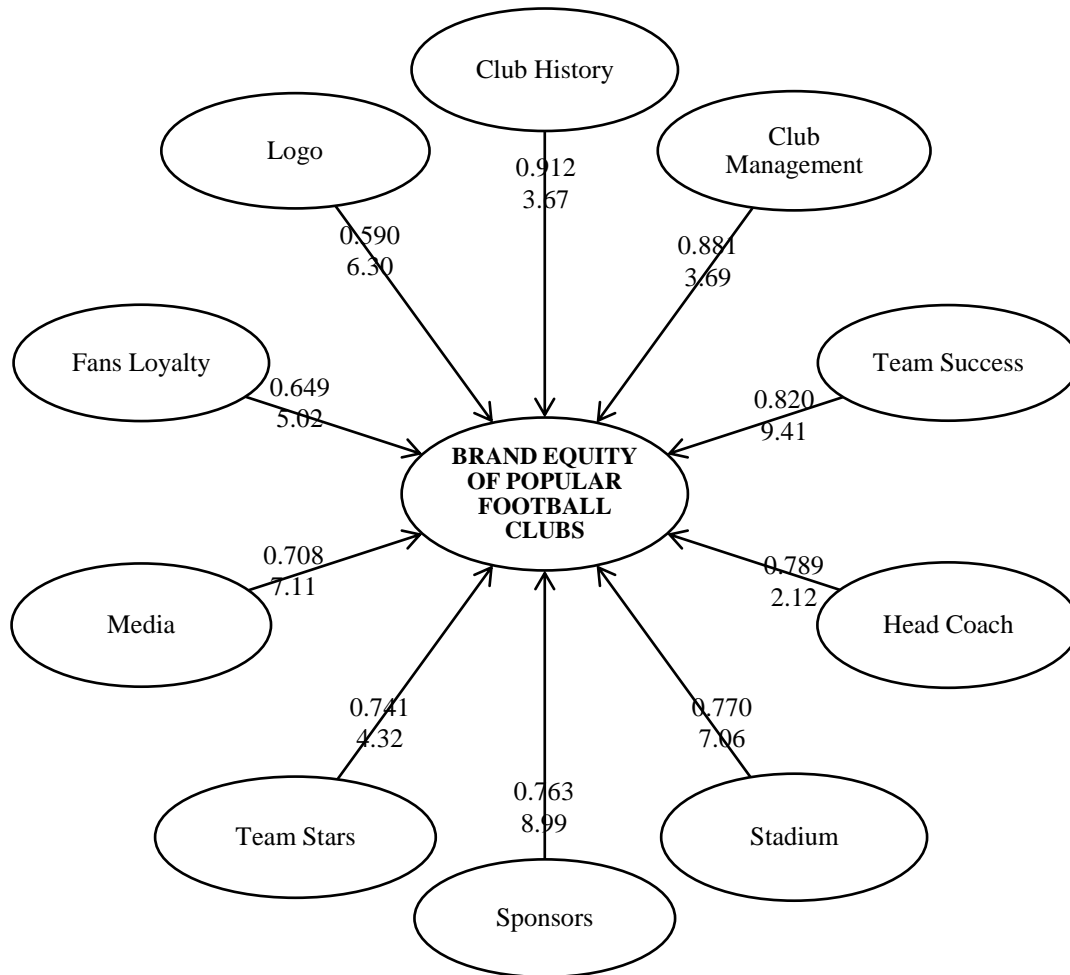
Club History

Logo

Club Management

0.912
3.67

0.590
6.30

0.881
3.69

Fans Loyalty

Team Success

0.649
5.02

0.820
9.41

BRAND EQUITY OF POPULAR FOOTBALL CLUBS

0.708
7.11

0.789
2.12

Media

Head Coach

0.741
4.32

0.770
7.06

0.763
8.99

Team Stars

Stadium

Sponsors